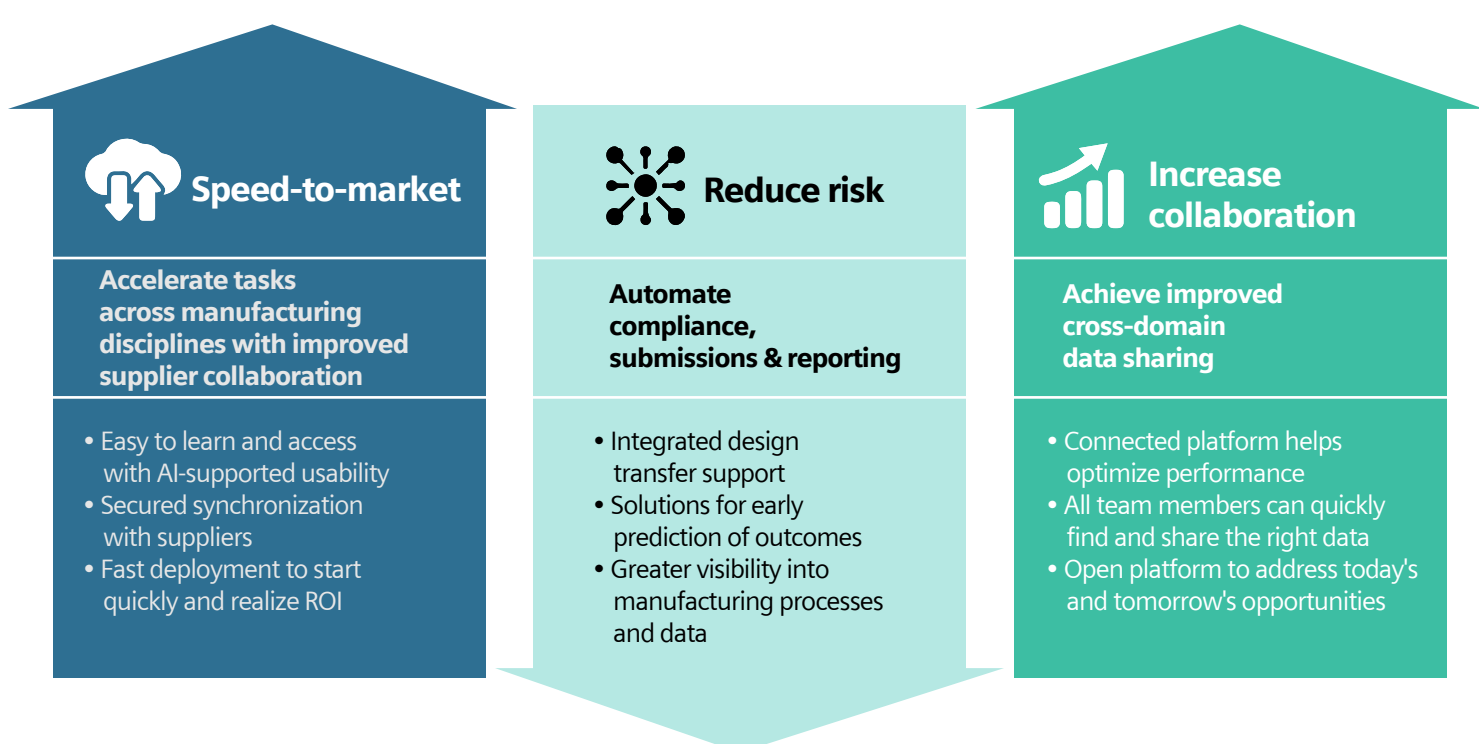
Speed-to-market

Accelerate tasks across manufacturing disciplines with improved supplier collaboration

• Easy to learn and access with AI-supported usability
• Secured synchronization with suppliers
• Fast deployment to start quickly and realize ROI

Reduce risk

Automate compliance, submissions & reporting

• Integrated design transfer support
• Solutions for early prediction of outcomes
• Greater visibility into manufacturing processes and data

Increase collaboration

Achieve improved cross-domain data sharing

• Connected platform helps optimize performance
• All team members can quickly find and share the right data
• Open platform to address today's and tomorrow's opportunities